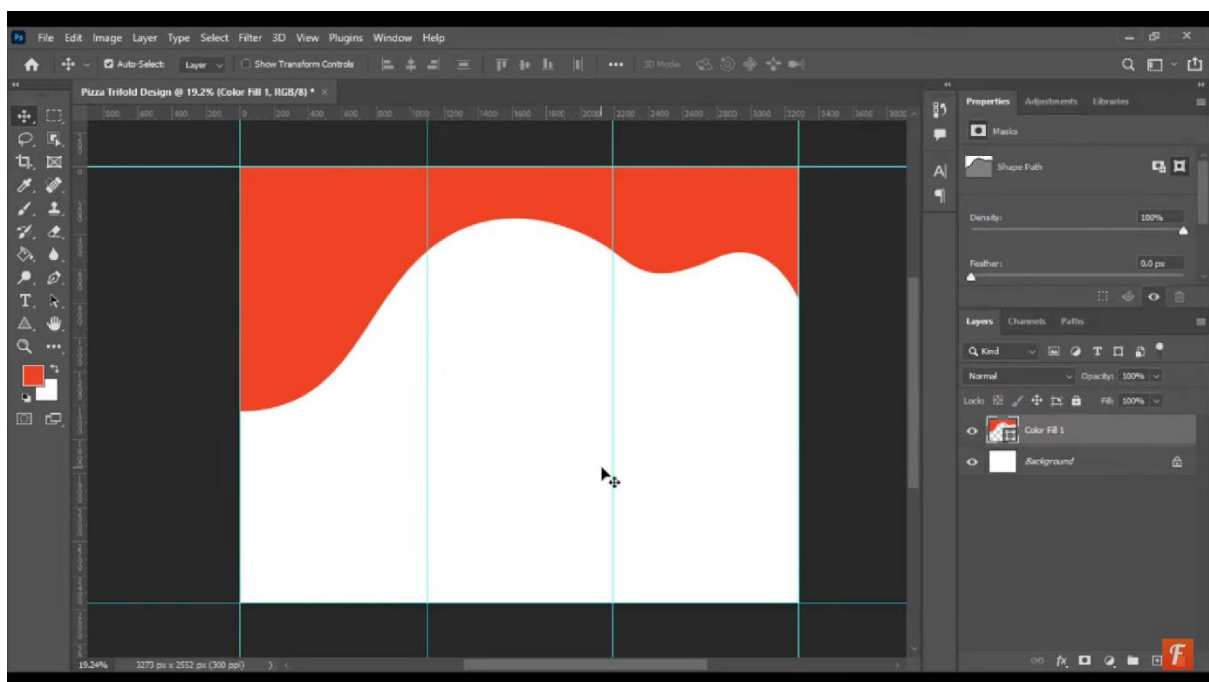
Ps File Edit Image Layer Type Select Filter 3D View Plugins Window Help

Auto-Select: Layer Show Transform Controls 3D Mode:

Pizza Trifold Design @ 19.2% (Color Fill 1, RGB/8) * ×

800 600 400 200 0 200 400 600 800 1000 1200 1400 1600 1800 2000 2200 2400 2600 2800 3000 3200 3400 3600 3800

Properties Adjustments Libraries

Masks

Shape Path

Density: 100%

Feather: 0.0 px

Layers Channels Paths

Kind

Normal Opacity: 100%

Lock: Fill: 100%

Color Fill 1

Background

19.24% 3273 px x 2552 px (300 ppi)

F